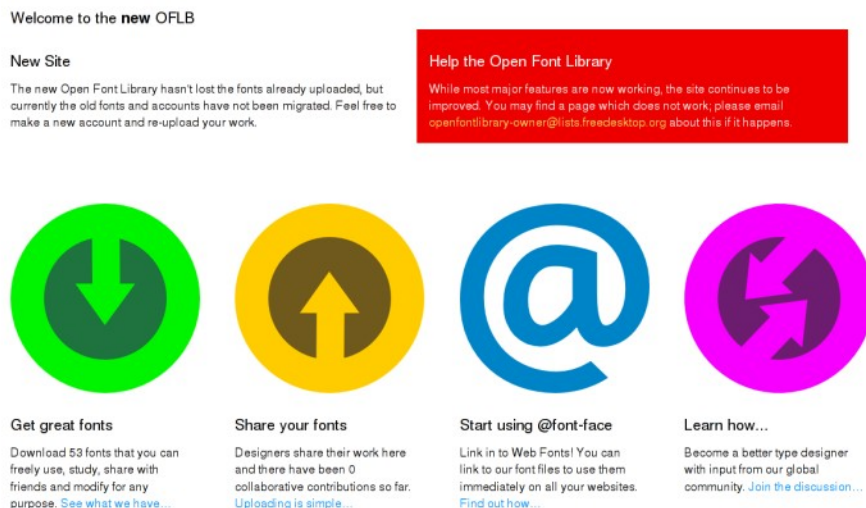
Welcome to the **new** OFLB

New Site

The new Open Font Library hasn't lost the fonts already uploaded, but currently the old fonts and accounts have not been migrated. Feel free to make a new account and re-upload your work.

Help the Open Font Library

While most major features are now working, the site continues to be improved. You may find a page which does not work; please email openfontlibrary-owner@lists.freedesktop.org about this if it happens.

Get great fonts

Download 53 fonts that you can freely use, study, share with friends and modify for any purpose. See what we have...

Share your fonts

Designers share their work here and there have been 0 collaborative contributions so far. Uploading is simple...

Start using @font-face

Link in to Web Fonts! You can link to our font files to use them immediately on all your websites. Find out how...

Learn how...

Become a better type designer with input from our global community. Join the discussion...